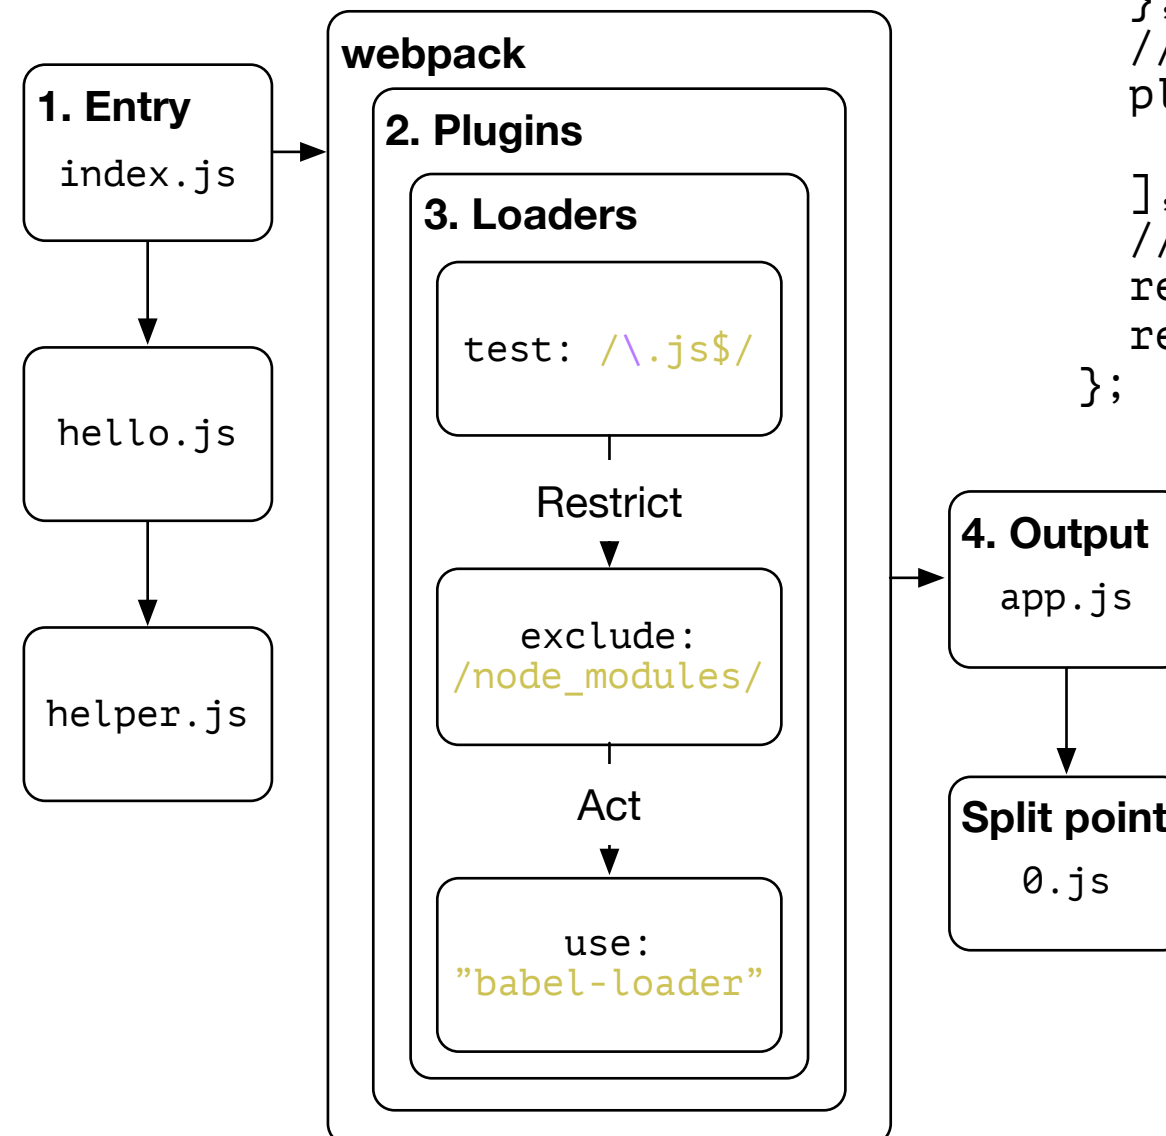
1. Entry
index.js

hello.js

helper.js

webpack

2. Plugins

3. Loaders

test: /\.js$/

Restrict

exclude: /node_modules/

Act

use: ”babel-loader”

},
//
pl

],
//
re
re
};

4. Output
app.js

Split point
0.js